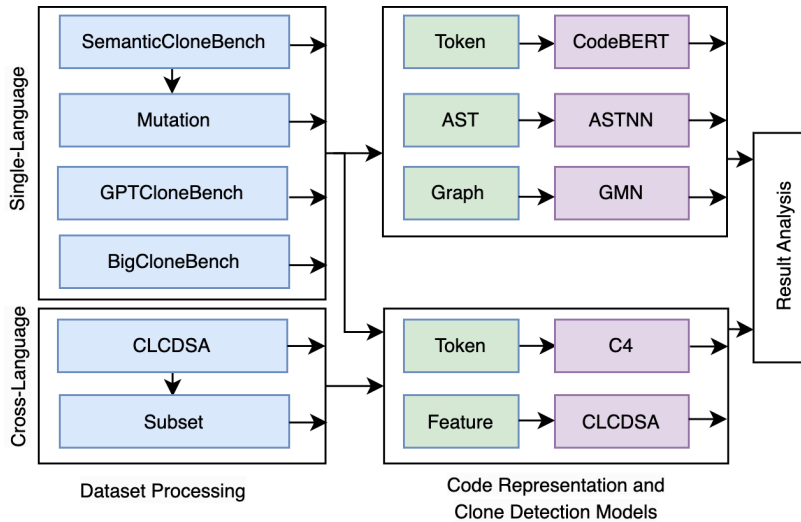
Single-Language

SemanticCloneBench

Mutation

GPTCloneBench

BigCloneBench

Cross-Language

CLCDSA

Subset

Dataset Processing

Token

CodeBERT

AST

ASTNN

Graph

GMN

Token

C4

Feature

CLCDSA

Code Representation and Clone Detection Models

Result Analysis